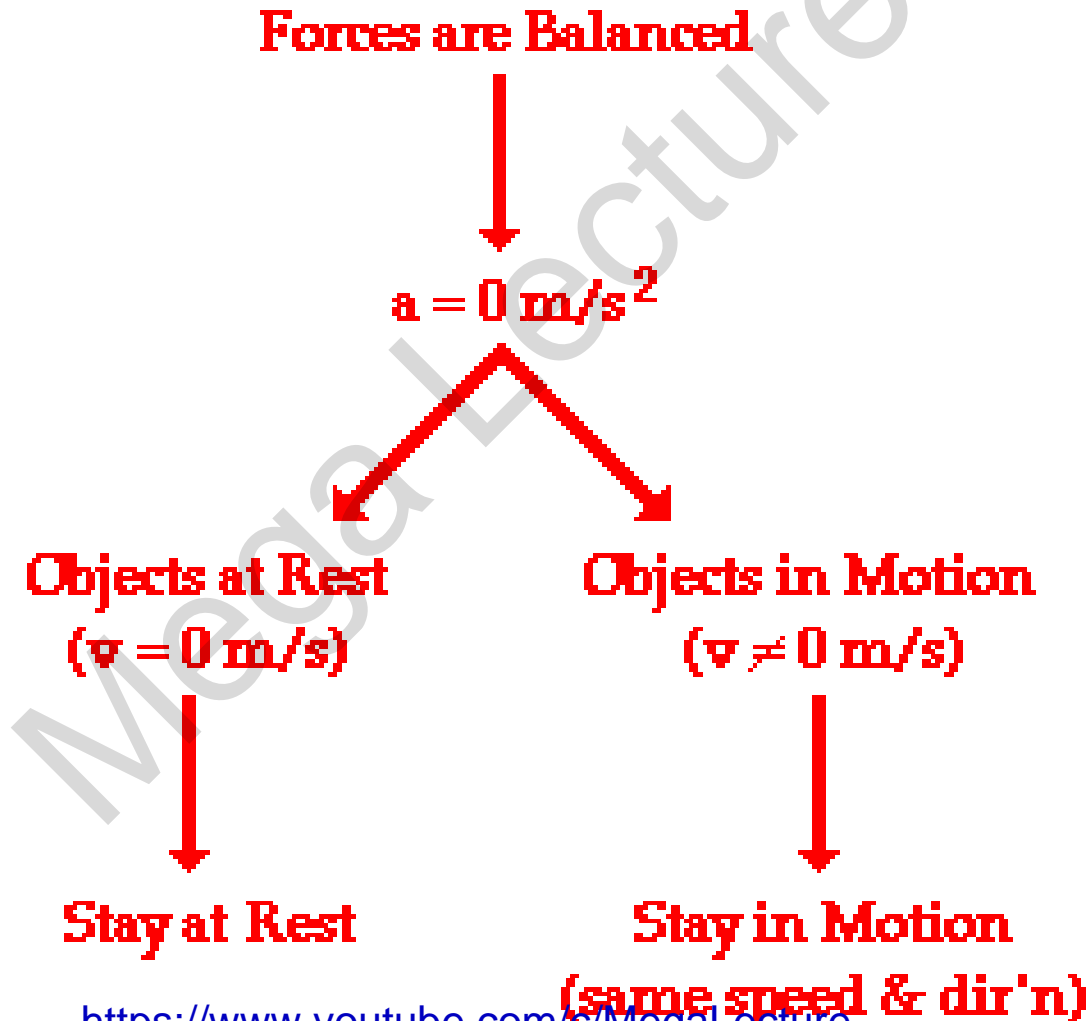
Forces are Balanced

$a = 0\ m/s^2$

Objects at Rest
($v = 0\ m/s$)

Objects in Motion
($v \neq 0\ m/s$)

Stay at Rest

Stay in Motion
(same speed & dir'n)

Mega Lecture

https://www.youtube.com/c/MegaLecture